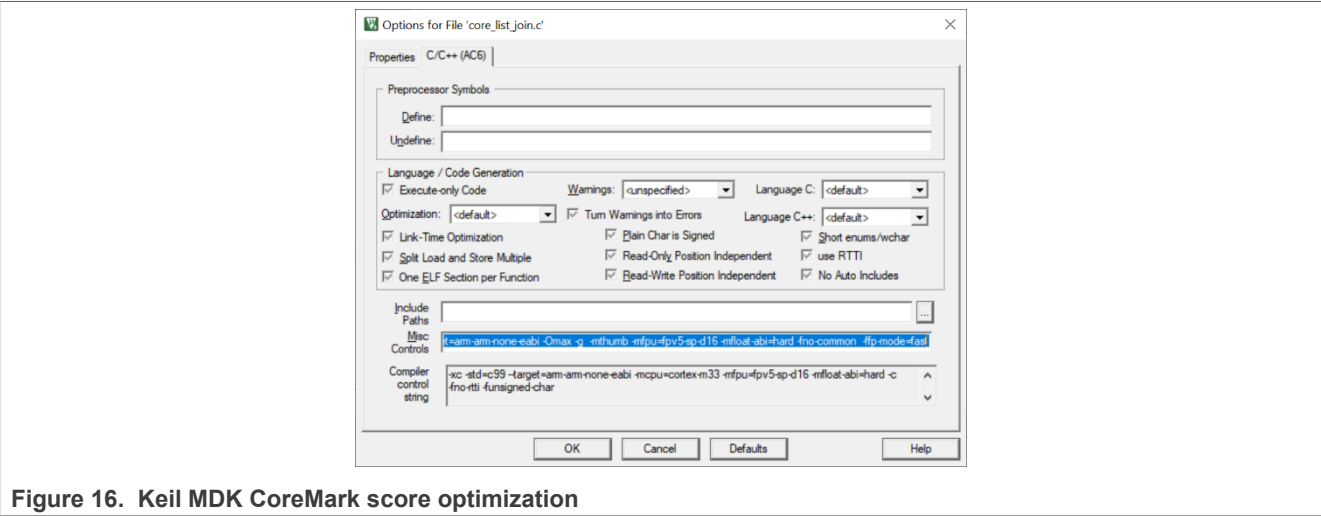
Options for File 'core_list_join.c'

Properties C/C++ (AC6)

Preprocessor Symbols

Define:

Undefine:

Language / Code Generation

Execute-only Code

Warnings: <unspecified>

Language C: <default>

Optimization: <default>

Turn Warnings into Errors

Language C++: <default>

Link-Time Optimization

Plain Char is Signed

Short enums/wchar

Split Load and Store Multiple

Read-Only Position Independent

use RTTI

One ELF Section per Function

Read-Write Position Independent

No Auto Includes

Include Paths

Misc Controls

t=arm-arm-none-eabi -Omax -g -mthumb -mfpu=fpv5-sp-d16 -mfloat-abi=hard -fno-common -ffp-mode=fast

Compiler control string

-xc -std=c99 --target=arm-arm-none-eabi -mcpu=cortex-m33 -mfpu=fpv5-sp-d16 -mfloat-abi=hard -c -fno-rtti -funsigned-char

OK Cancel Defaults Help

Figure 16. Keil MDK CoreMark score optimization